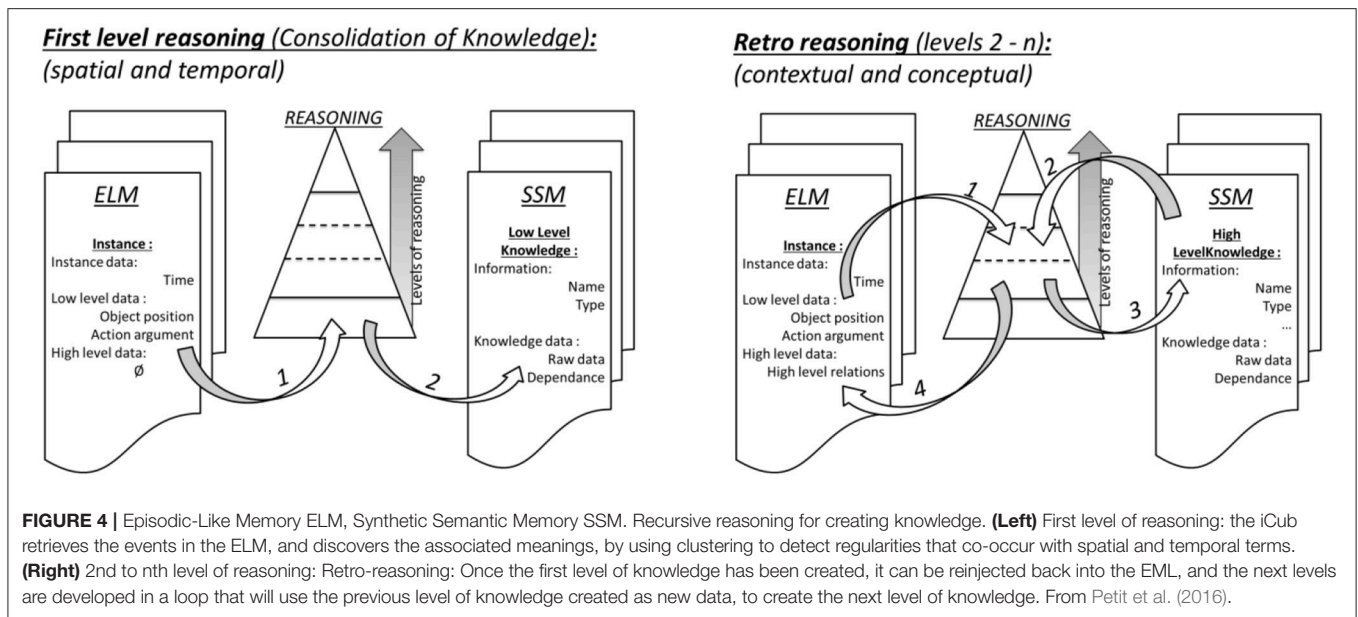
First level reasoning (Consolidation of Knowledge):
(spatial and temporal)

REASONING

Levels of reasoning

ELM

Instance :
Instance data:
Time
Low level data :
Object position
Action argument
High level data:
Ø

SSM

Low Level Knowledge :
Information:
Name
Type

Knowledge data :
Raw data
Dependance

1

2

Retro reasoning (levels 2 - n):
(contextual and conceptual)

REASONING

Levels of reasoning

ELM

Instance :
Instance data:
Time
Low level data :
Object position
Action argument
High level data:
High level relations

SSM

High LevelKnowledge :
Information:
Name
Type
...
Knowledge data :
Raw data
Dependance

1

2

3

4

FIGURE 4 | Episodic-Like Memory ELM, Synthetic Semantic Memory SSM. Recursive reasoning for creating knowledge. (Left) First level of reasoning: the iCub retrieves the events in the ELM, and discovers the associated meanings, by using clustering to detect regularities that co-occur with spatial and temporal terms. (Right) 2nd to nth level of reasoning: Retro-reasoning: Once the first level of knowledge has been created, it can be reinjected back into the EML, and the next levels are developed in a loop that will use the previous level of knowledge created as new data, to create the next level of knowledge. From Petit et al. (2016).